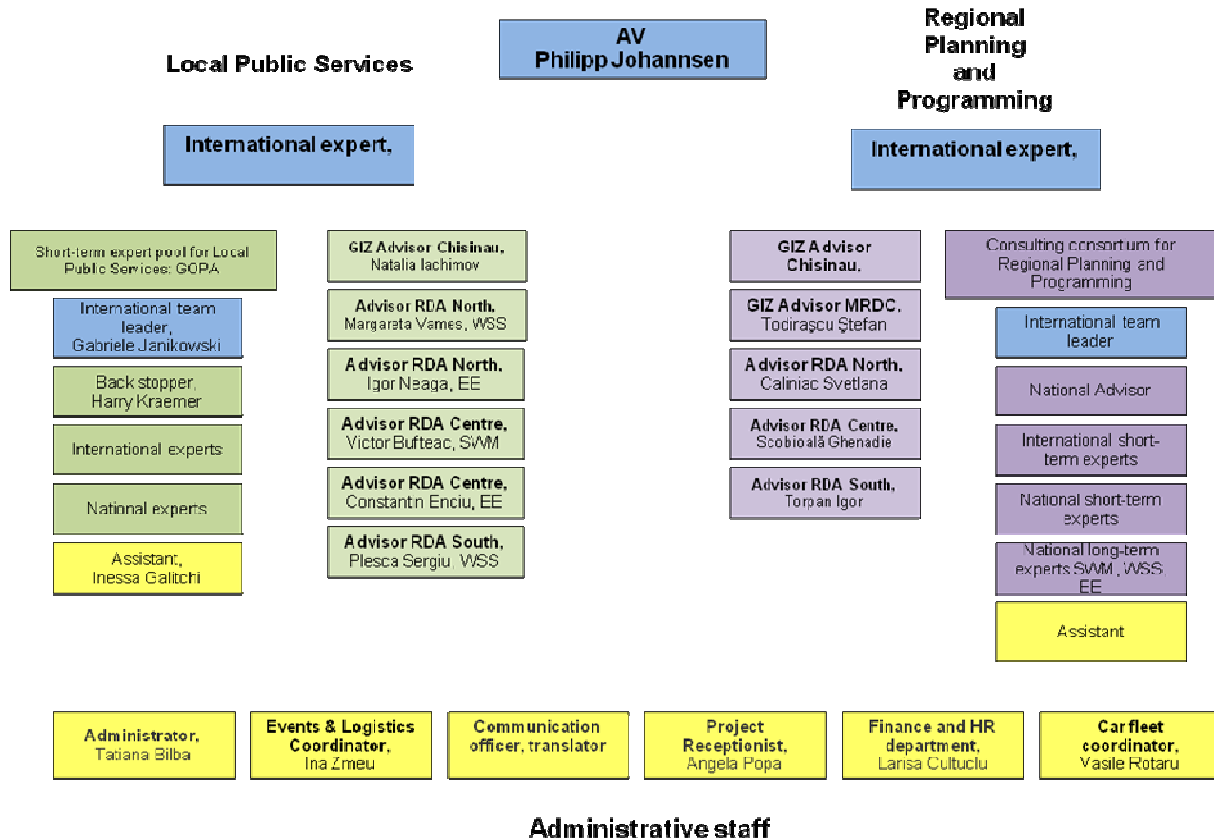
AV
Philipp Johannsen

Local Public Services

Regional Planning and Programming

International expert,

International expert,

Short-term expert pool for Local Public Services: GOPA

International team leader, Gabriele Janikowski

Back stopper, Harry Kraemer

International experts

National experts

Assistant, Inessa Galitchi

GIZ Advisor Chisinau, Natalia Iachimov

Advisor RDA North, Margareta Vames, WSS

Advisor RDA North, Igor Neaga, EE

Advisor RDA Centre, Victor Bufteac, SWM

Advisor RDA Centre, Constantin Enciu, EE

Advisor RDA South, Plesca Sergiu, WSS

GIZ Advisor Chisinau,

GIZ Advisor MRDC, Todirașcu Ștefan

Advisor RDA North, Caliniac Svetlana

Advisor RDA Centre, Scobioală Ghenadie

Advisor RDA South, Torpan Igor

Consulting consortum for Regional Planning and Programming

International team leader

National Advisor

International short-term experts

National short-term experts

National long-term experts SWM , WSS, EE

Assistant

Administrator, Tatiana Bilba

Events & Logistics Coordinator, Ina Zmeu

Communication officer, translator

Project Receptionist, Angela Popa

Finance and HR department, Larisa Cultuclu

Car fleet coordinator, Vasile Rotaru

Administrative staff